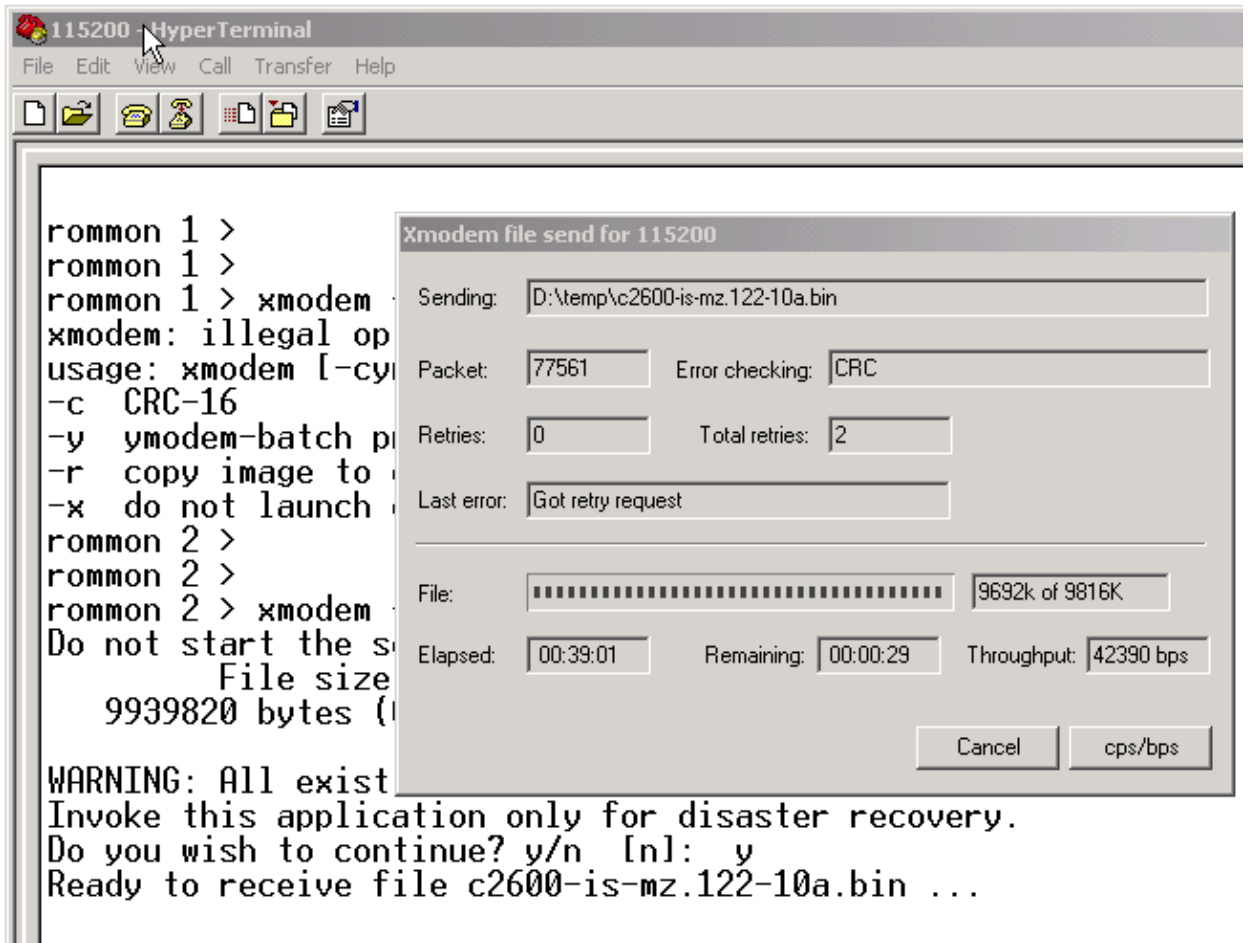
115200 - HyperTerminal
File Edit View Call Transfer Help

rommon 1 >
rommon 1 >
rommon 1 > xmodem
xmodem: illegal op
usage: xmodem [-cy
-c CRC-16
-y ymodem-batch p
-r copy image to
-x do not launch
rommon 2 >
rommon 2 >
rommon 2 > xmodem
Do not start the s
File size
9939820 bytes (

WARNING: All exist
Invoke this application only for disaster recovery.
Do you wish to continue? y/n [n]: y
Ready to receive file c2600-is-mz.122-10a.bin ...

Xmodem file send for 115200
Sending: D:\temp\c2600-is-mz.122-10a.bin
Packet: 77561 Error checking: CRC
Retries: 0 Total retries: 2
Last error: Got retry request
File: 9692k of 9816K
Elapsed: 00:39:01 Remaining: 00:00:29 Throughput: 42390 bps
Cancel cps/bps